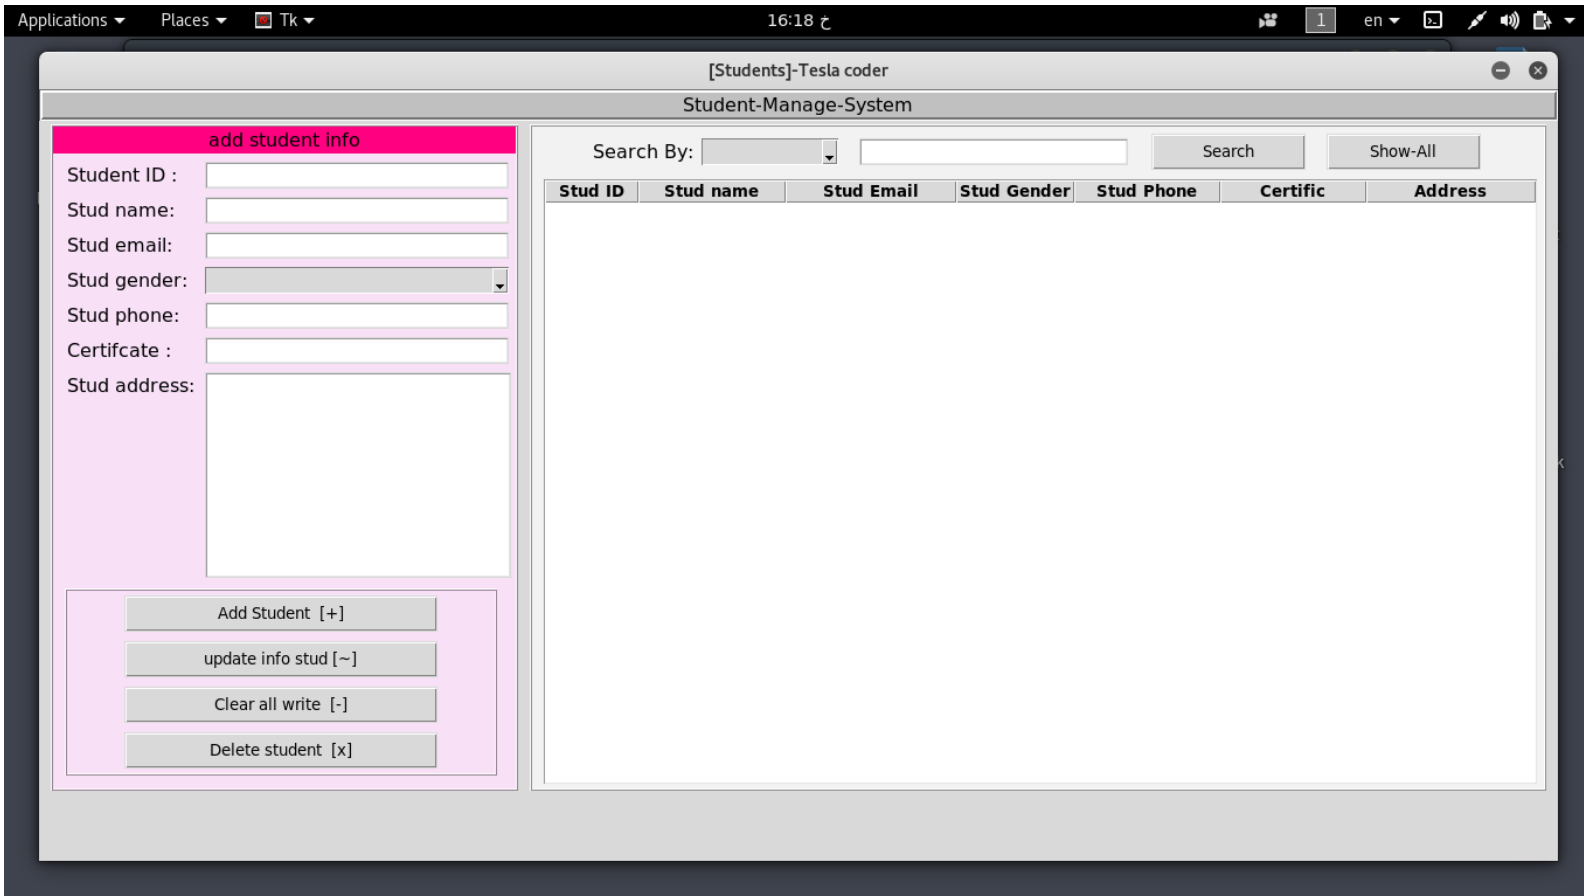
Applications Places Tk 16:18 ح 1 en

[Students]-Tesla coder

Student-Manage-System

add student info

Student ID :

Stud name:

Stud email:

Stud gender:

Stud phone:

Certifcate :

Stud address:

Add Student [+]

update info stud [~]

Clear all write [-]

Delete student [x]

Search By:

Search

Show-All

| Stud ID | Stud name | Stud Email | Stud Gender | Stud Phone | Certific | Address |
|---|---|---|---|---|---|---|